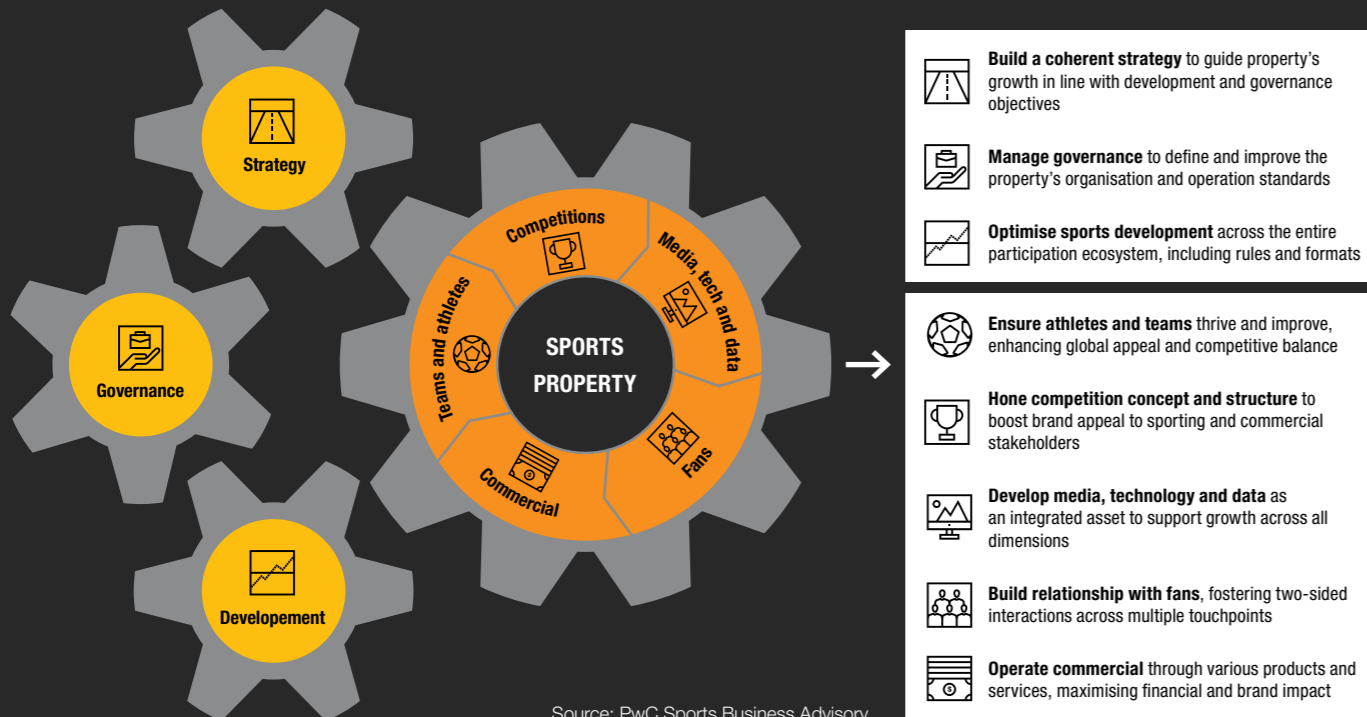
Strategy

Governance

Developement

Competitions

Media, tech and data

Fans

Commercial

Teams and athletes

SPORTS PROPERTY

Build a coherent strategy to guide property's growth in line with development and governance objectives

Manage governance to define and improve the property's organisation and operation standards

Optimise sports development across the entire participation ecosystem, including rules and formats

Ensure athletes and teams thrive and improve, enhancing global appeal and competitive balance

Hone competition concept and structure to boost brand appeal to sporting and commercial stakeholders

Develop media, technology and data as an integrated asset to support growth across all dimensions

Build relationship with fans, fostering two-sided interactions across multiple touchpoints

Operate commercial through various products and services, maximising financial and brand impact

Source: PwC Sports Business Advisory